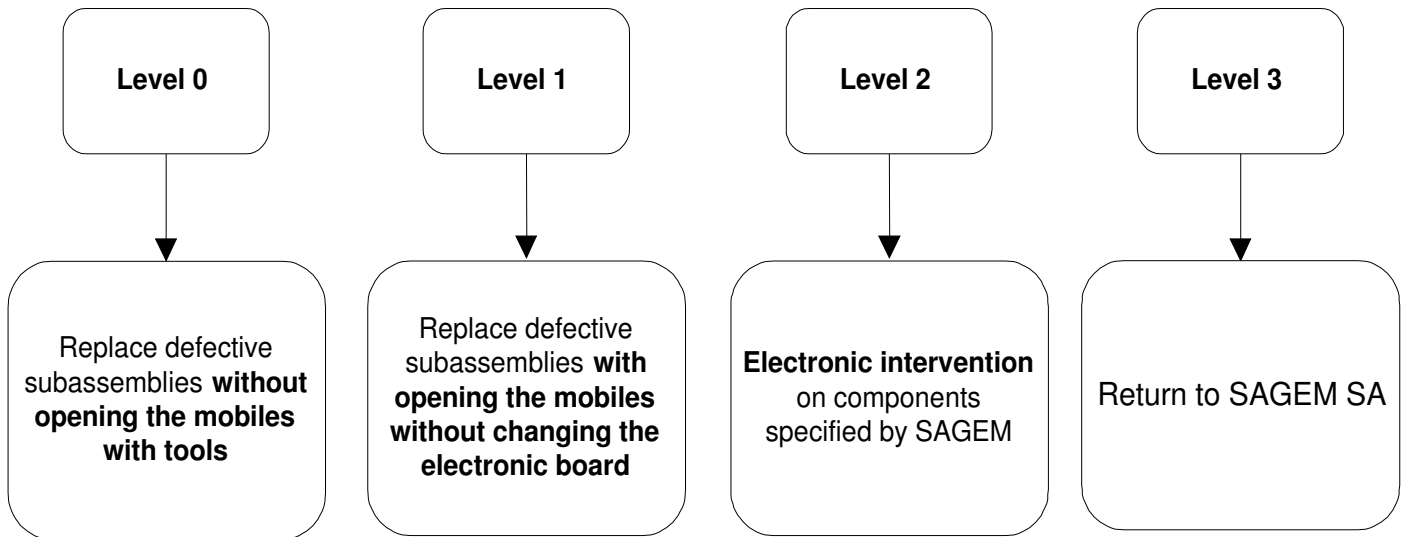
Level 0

Level 1

Level 2

Level 3

Replace defective subassemblies **without opening the mobiles with tools**

Replace defective subassemblies **with opening the mobiles without changing the electronic board**

**Electronic intervention** on components specified by SAGEM

Return to SAGEM SA